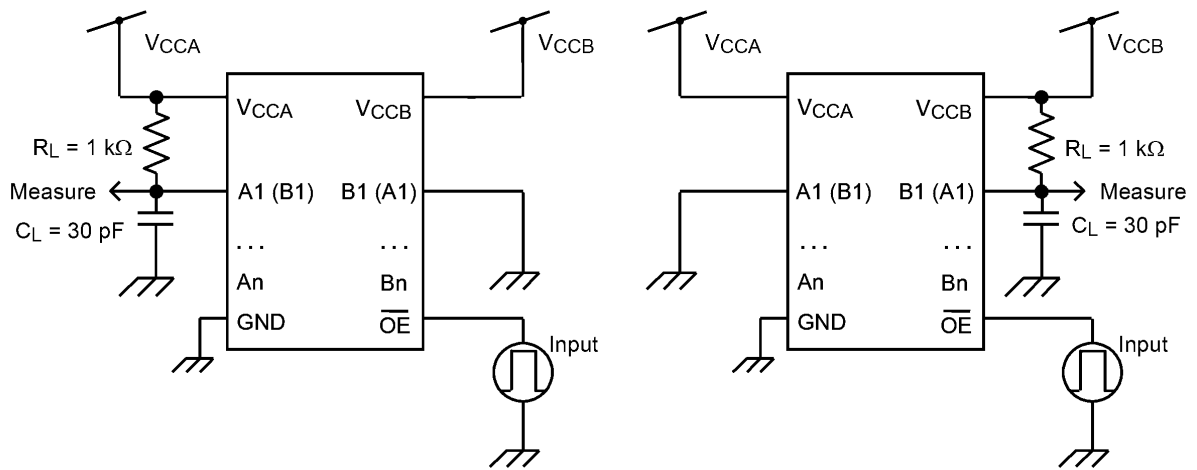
$V_{CCA}$

$V_{CCB}$

$V_{CCA}$

$V_{CCB}$

$R_L$ = 1 kΩ

Measure

A1 (B1)

B1 (A1)

$C_L$ = 30 pF

. . .

. . .

An

Bn

GND

$\overline{OE}$

Input

$V_{CCA}$

$V_{CCB}$

$V_{CCA}$

$V_{CCB}$

$R_L$ = 1 kΩ

A1 (B1)

B1 (A1)

Measure

$C_L$ = 30 pF

. . .

. . .

An

Bn

GND

$\overline{OE}$

Input